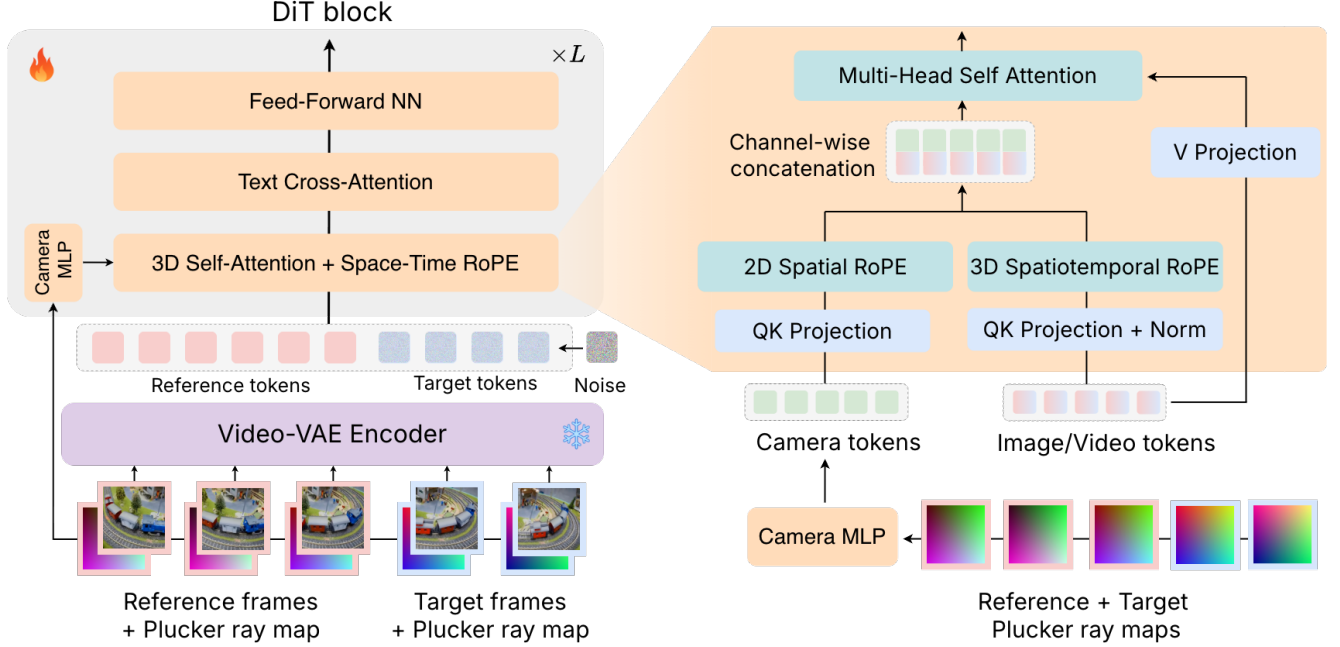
DiT block

$\times L$

Feed-Forward NN

Text Cross-Attention

Camera MLP

3D Self-Attention + Space-Time RoPE

Reference tokens

Target tokens

Noise

Video-VAE Encoder

Reference frames + Plucker ray map

Target frames + Plucker ray map

Multi-Head Self Attention

Channel-wise concatenation

V Projection

2D Spatial RoPE

3D Spatiotemporal RoPE

QK Projection

QK Projection + Norm

Camera tokens

Image/Video tokens

Camera MLP

Reference + Target Plucker ray maps